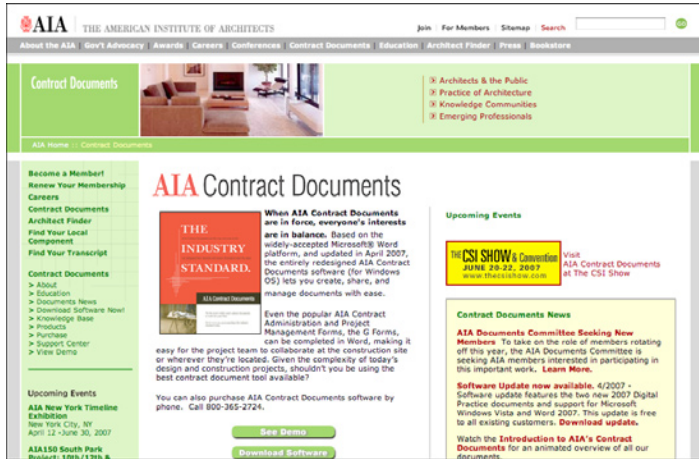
AIA THE AMERICAN INSTITUTE OF ARCHITECTS

Join | For Members | Sitemap | Search

About the AIA | Gov't Advocacy | Awards | Careers | Conferences | Contract Documents | Education | Architect Finder | Press | Bookstore

Contract Documents

Architects & the Public
Practice of Architecture
Knowledge Communities
Emerging Professionals

AIA Home :: Contract Documents

Become a Member!
Renew Your Membership
Careers
Contract Documents
Architect Finder
Find Your Local Component
Find Your Transcript

Contract Documents
> About
> Education
> Documents News
> Download Software Now!
> Knowledge Base
> Products
> Purchase
> Support Center
> View Demo

Upcoming Events
AIA New York Timeline Exhibition
New York City, NY
April 12 -June 30, 2007

AIA150 South Park Project: 10th/12th &

AIA Contract Documents

THE INDUSTRY STANDARD.
AIA Contract Documents

When AIA Contract Documents are in force, everyone's interests are in balance. Based on the widely-accepted Microsoft® Word platform, and updated in April 2007, the entirely redesigned AIA Contract Documents software (for Windows OS) lets you create, share, and manage documents with ease.

Even the popular AIA Contract Administration and Project Management Forms, the G Forms, can be completed in Word, making it easy for the project team to collaborate at the construction site or wherever they're located. Given the complexity of today's design and construction projects, shouldn't you be using the best contract document tool available?

You can also purchase AIA Contract Documents software by phone. Call 800-365-2724.

See Demo
Download Software

Upcoming Events

THE CSI SHOW & Convention JUNE 20-22, 2007 www.thecsishow.com
Visit AIA Contract Documents at The CSI Show

Contract Documents News

AIA Documents Committee Seeking New Members To take on the role of members rotating off this year, the AIA Documents Committee is seeking AIA members interested in participating in this important work. Learn More.

Software Update now available. 4/2007 - Software update features the two new 2007 Digital Practice documents and support for Microsoft Windows Vista and Word 2007. This update is free to all existing customers. Download update.

Watch the Introduction to AIA's Contract Documents for an animated overview of all our documents.